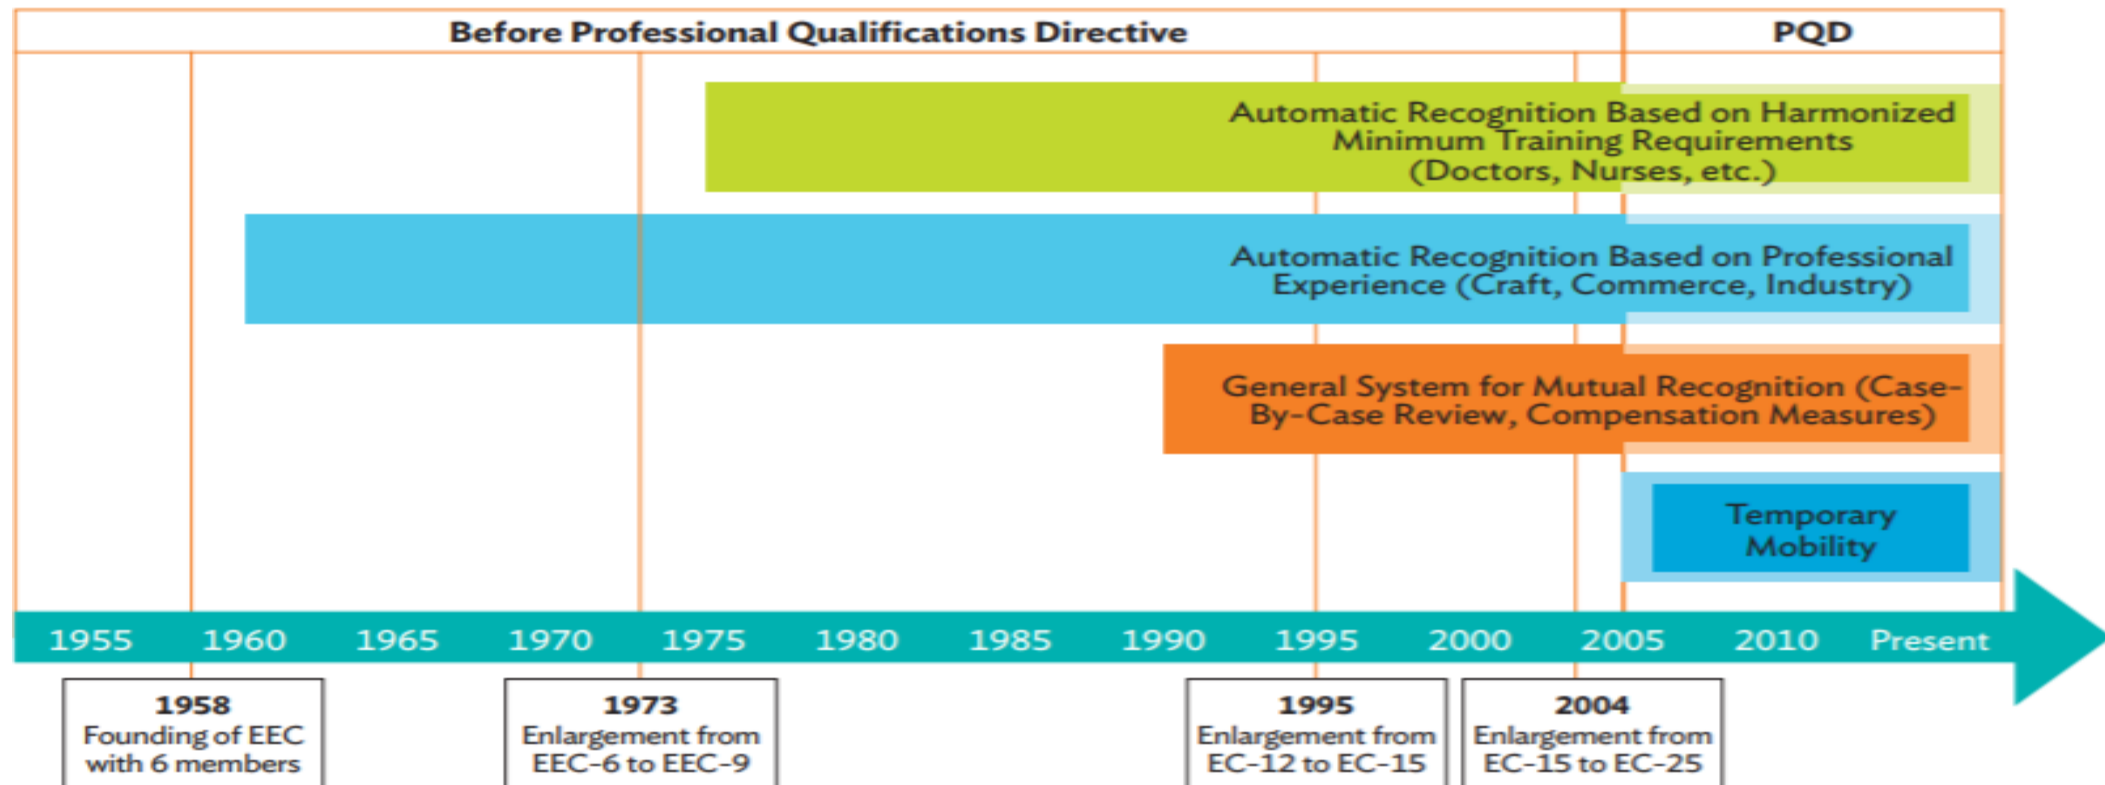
Before Professional Qualifications Directive

PQD

Automatic Recognition Based on Harmonized Minimum Training Requirements (Doctors, Nurses, etc.)

Automatic Recognition Based on Professional Experience (Craft, Commerce, Industry)

General System for Mutual Recognition (Case-By-Case Review, Compensation Measures)

Temporary Mobility

1955 1960 1965 1970 1975 1980 1985 1990 1995 2000 2005 2010 Present

1958
Founding of EEC with 6 members

1973
Enlargement from EEC-6 to EEC-9

1995
Enlargement from EC-12 to EC-15

2004
Enlargement from EC-15 to EC-25